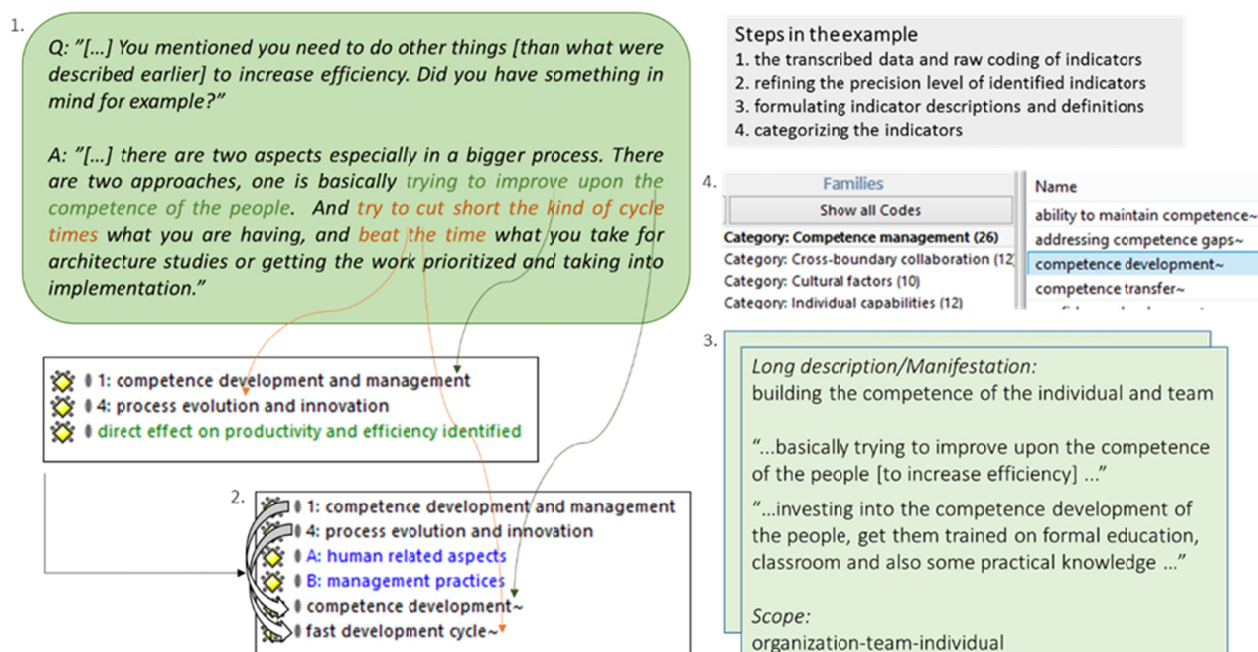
1.

Q: "[...] You mentioned you need to do other things [than what were described earlier] to increase efficiency. Did you have something in mind for example?"

A: "[...] there are two aspects especially in a bigger process. There are two approaches, one is basically trying to improve upon the competence of the people. And try to cut short the kind of cycle times what you are having, and beat the time what you take for architecture studies or getting the work prioritized and taking into implementation."

Steps in theexample
1. the transcribed data and raw coding of indicators
2. refining the precision level of identified indicators
3. formulating indicator descriptions and definitions
4. categorizing the indicators

4.

| Families | Name |
|---|---|
| Show all Codes | ability to maintain competence~ |
| Category: Competence management (26) | addressing competence gaps~ |
| Category: Cross-boundary collaboration (12) | competence development~ |
| Category: Cultural factors (10) | competence transfer~ |
| Category: Individual capabilities (12) | |

1: competence development and management
4: process evolution and innovation
direct effect on productivity and efficiency identified

2.
1: competence development and management
4: process evolution and innovation
A: human related aspects
B: management practices
competence development~
fast development cycle~

3.
Long description/Manifestation:
building the competence of the individual and team

"...basically trying to improve upon the competence of the people [to increase efficiency] ..."

"...investing into the competence development of the people, get them trained on formal education, classroom and also some practical knowledge ..."

Scope:
organization-team-individual